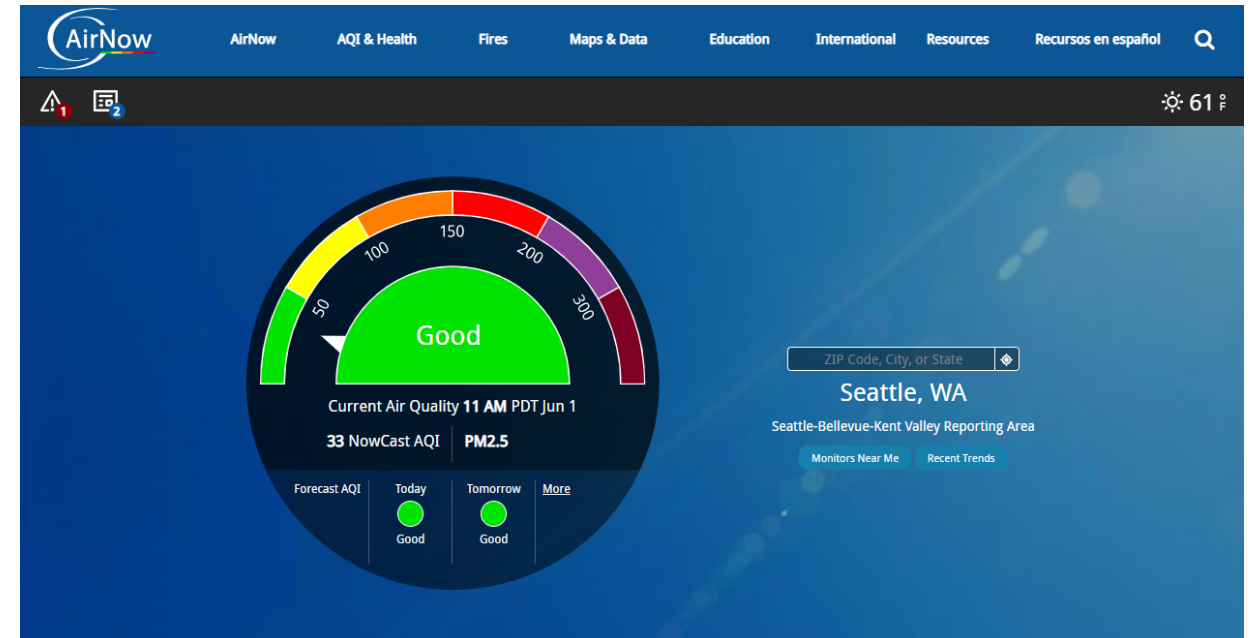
AirNow

AirNow AQI & Health Fires Maps & Data Education International Resources Recursos en español

1 2

61 °F

50 100 150 200 300

Good

Current Air Quality 11 AM PDT Jun 1

33 NowCast AQI PM2.5

Forecast AQI Today Good Tomorrow Good More

ZIP Code, City, or State

Seattle, WA

Seattle-Bellevue-Kent Valley Reporting Area

Monitors Near Me Recent Trends